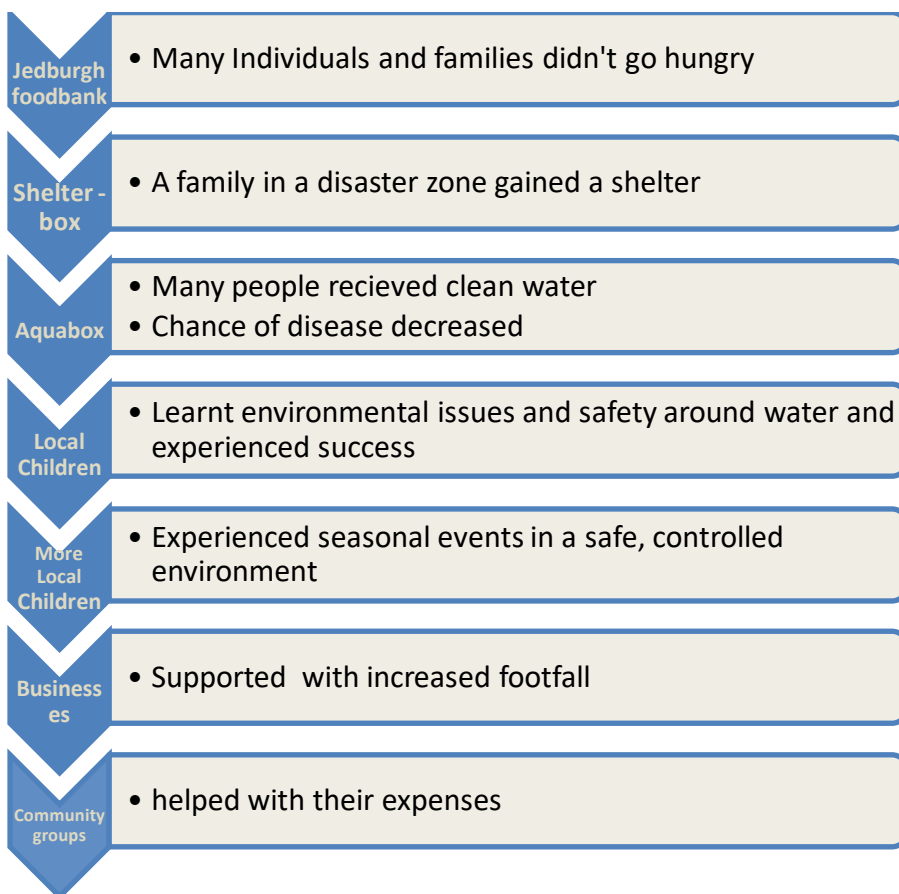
Jedburgh foodbank

• Many Individuals and families didn't go hungry

Shelter - box

• A family in a disaster zone gained a shelter

Aquabox

• Many people recieved clean water
• Chance of disease decreased

Local Children

• Learnt environmental issues and safety around water and experienced success

More Local Children

• Experienced seasonal events in a safe, controlled environment

Business es

• Supported with increased footfall

Community groups

• helped with their expenses